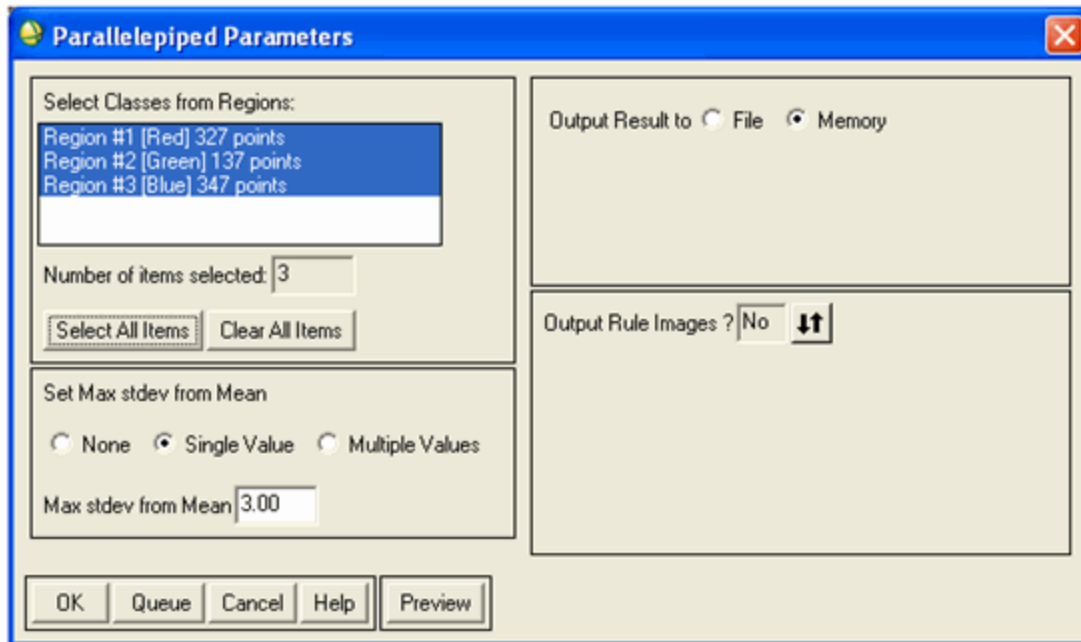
Parallelepiped Parameters

Select Classes from Regions:

Region #1 [Red] 327 points
Region #2 [Green] 137 points
Region #3 [Blue] 347 points

Number of items selected: 3

Select All Items Clear All Items

Set Max stdev from Mean

None Single Value Multiple Values

Max stdev from Mean 3.00

Output Result to File Memory

Output Rule Images ? No

OK Queue Cancel Help Preview